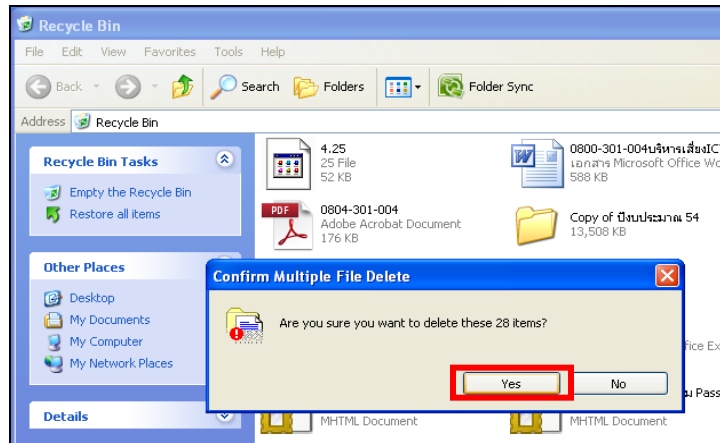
Recycle Bin

File Edit View Favorites Tools Help

Back Search Folders Folder Sync

Address Recycle Bin

Recycle Bin Tasks

Empty the Recycle Bin
Restore all items

Other Places

Desktop
My Documents
My Computer
My Network Places

Details

4.25
25 File
52 KB

0800-301-004บริหารเสี่ยงIC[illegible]
เอกสาร Microsoft Office Wo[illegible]
588 KB

PDF
0804-301-004
Adobe Acrobat Document
176 KB

Copy of ปีงบประมาณ 54
13,508 KB

Confirm Multiple File Delete

Are you sure you want to delete these 28 items?

Yes No

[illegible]fice Ex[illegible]

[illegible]ม Pass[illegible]

MHTML Document

MHTML Document